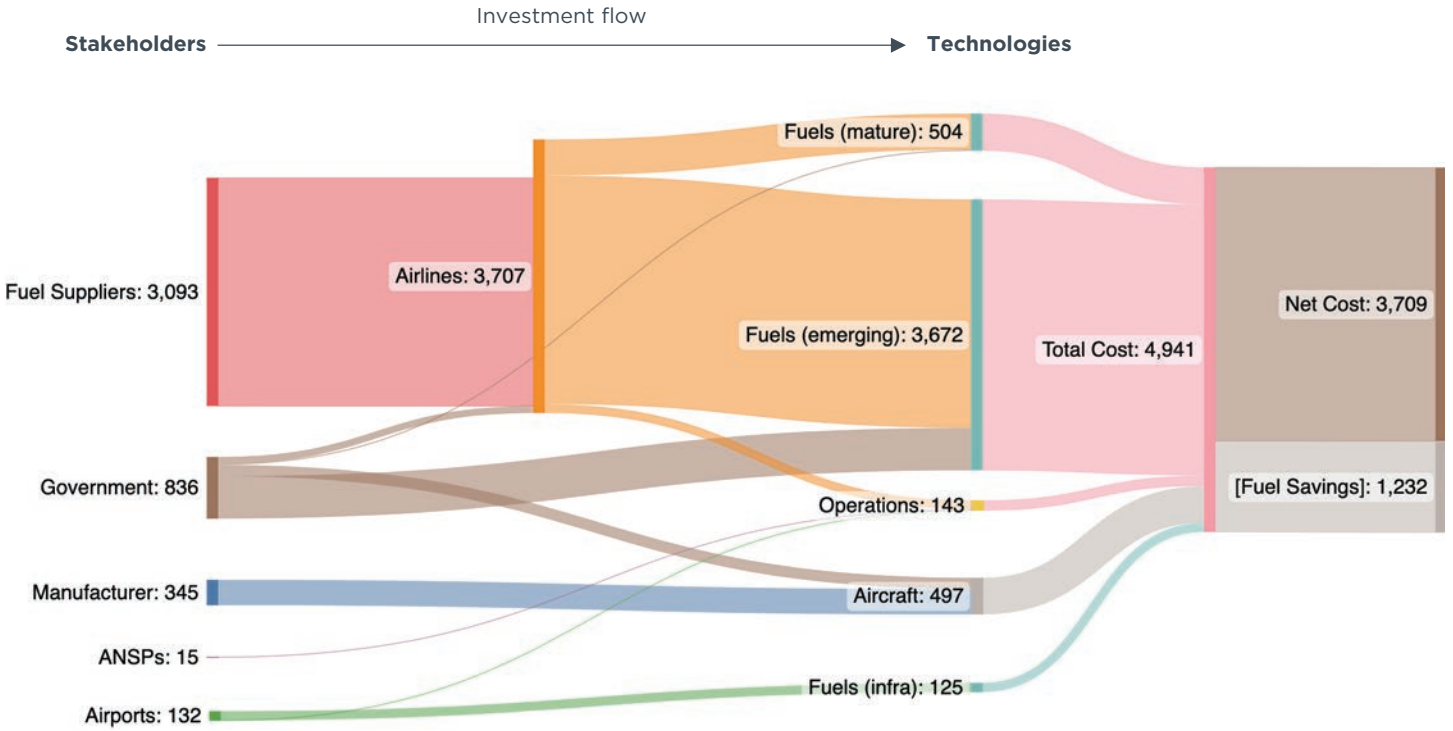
Investment flow

Stakeholders

Technologies

Fuel Suppliers: 3,093

Airlines: 3,707

Fuels (mature): 504

Fuels (emerging): 3,672

Total Cost: 4,941

Net Cost: 3,709

Government: 836

Operations: 143

[Fuel Savings]: 1,232

Manufacturer: 345

Aircraft: 497

ANSPs: 15

Airports: 132

Fuels (infra): 125